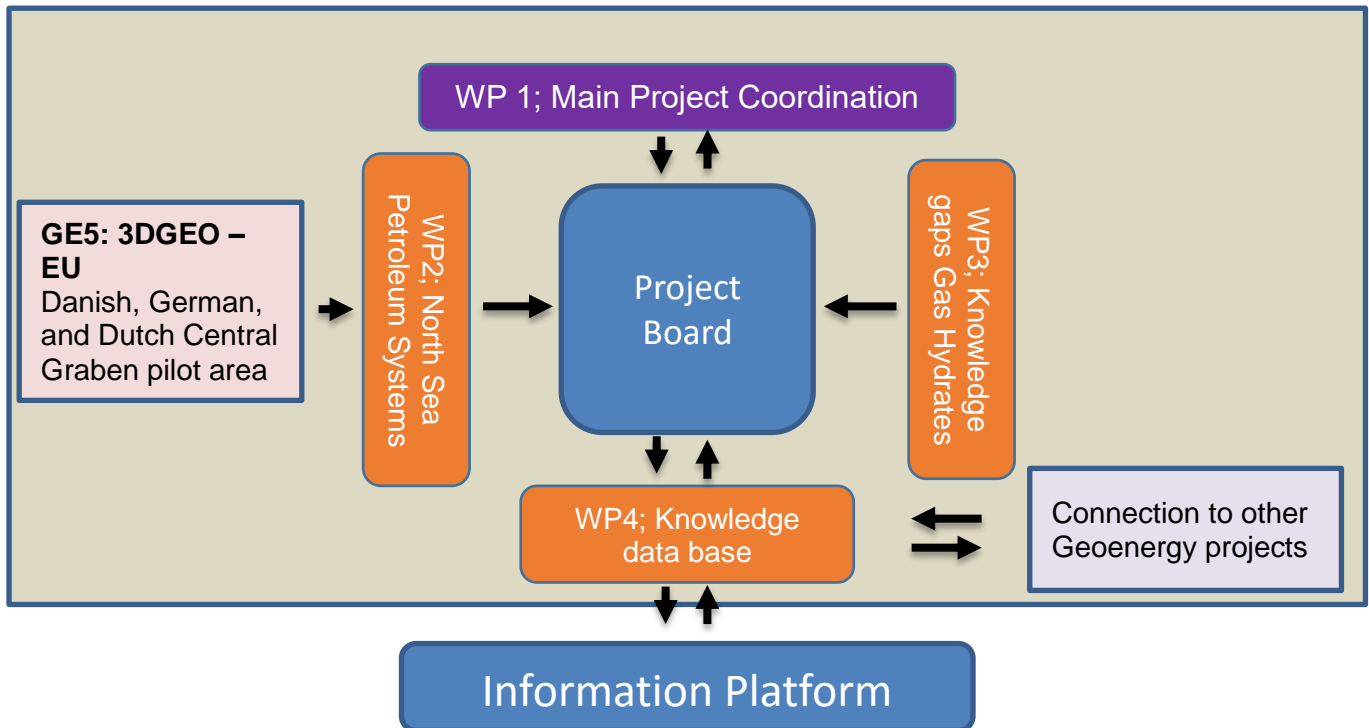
WP 1; Main Project Coordination

GE5: 3DGEO – EU
Danish, German, and Dutch Central Graben pilot area

WP2; North Sea Petroleum Systems

Project Board

WP3; Knowledge gaps Gas Hydrates

WP4; Knowledge data base

Connection to other Geoenergy projects

Information Platform